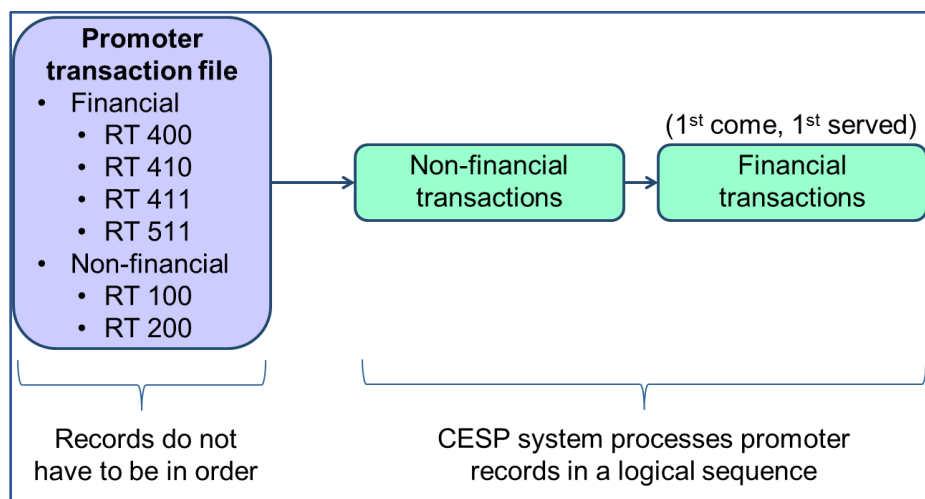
**Promoter transaction file**
- Financial
  - RT 400
  - RT 410
  - RT 411
  - RT 511
- Non-financial
  - RT 100
  - RT 200

Non-financial transactions

(1$^{st}$ come, 1$^{st}$ served)

Financial transactions

Records do not have to be in order

CESP system processes promoter records in a logical sequence